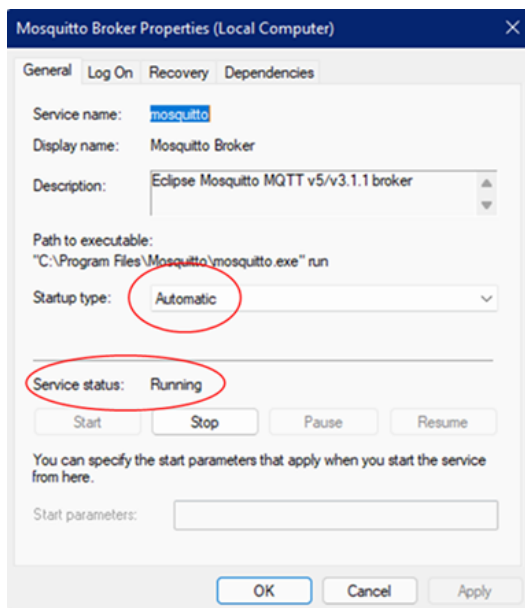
Mosquitto Broker Properties (Local Computer)

General | Log On | Recovery | Dependencies

Service name: mosquitto

Display name: Mosquitto Broker

Description: Eclipse Mosquitto MQTT v5/v3.1.1 broker

Path to executable:
"C:\Program Files\Mosquitto\mosquitto.exe" run

Startup type: Automatic

Service status: Running

Start | Stop | Pause | Resume

You can specify the start parameters that apply when you start the service from here.

Start parameters:

OK | Cancel | Apply